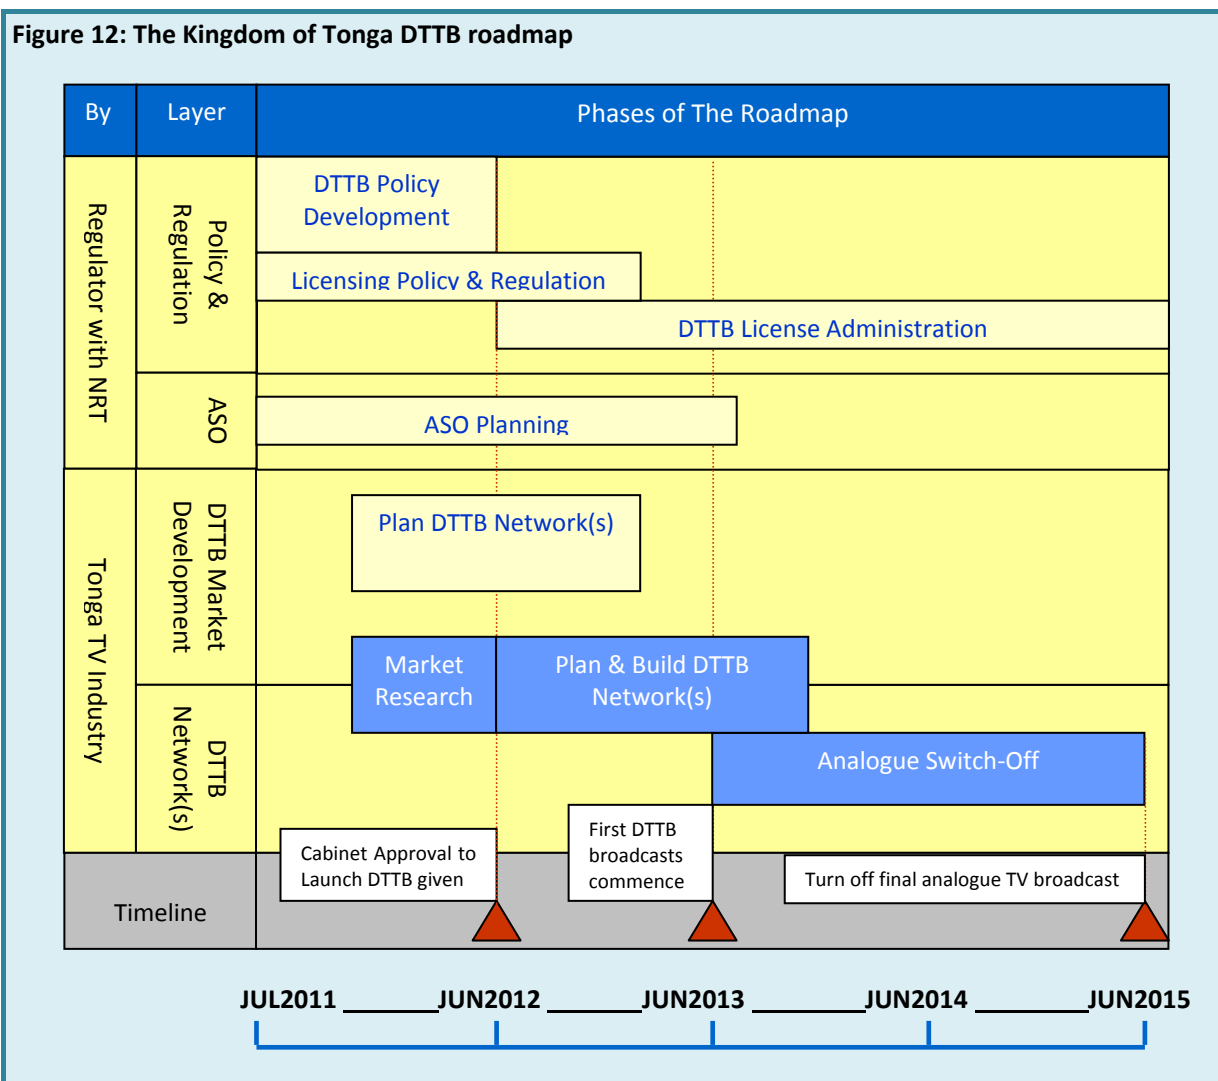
Figure 12: The Kingdom of Tonga DTTB roadmap

| By | Layer | Phases of The Roadmap |
|---|---|---|
| Regulator with NRT | Policy & Regulation | DTTB Policy Development; Licensing Policy & Regulation; DTTB License Administration |
| | ASO | ASO Planning |
| Tonga TV Industry | DTTB Market Development | Plan DTTB Network(s) |
| | DTTB Network(s) | Market Research; Plan & Build DTTB Network(s); Analogue Switch-Off |
| Timeline | | Cabinet Approval to Launch DTTB given; First DTTB broadcasts commence; Turn off final analogue TV broadcast |

JUL2011 JUN2012 JUN2013 JUN2014 JUN2015